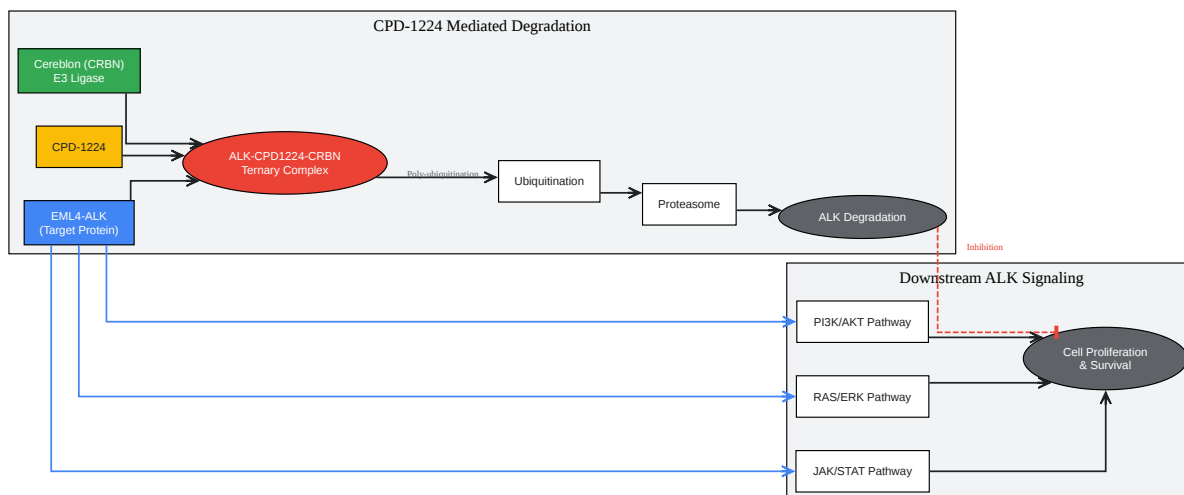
CPD-1224 Mediated Degradation

Cereblon (CRBN)
E3 Ligase

CPD-1224

EML4-ALK
(Target Protein)

ALK-CPD1224-CRBN
Ternary Complex

Poly-ubiquitination

Ubiquitination

Proteasome

ALK Degradation

Inhibition

Downstream ALK Signaling

PI3K/AKT Pathway

RAS/ERK Pathway

JAK/STAT Pathway

Cell Proliferation
& Survival